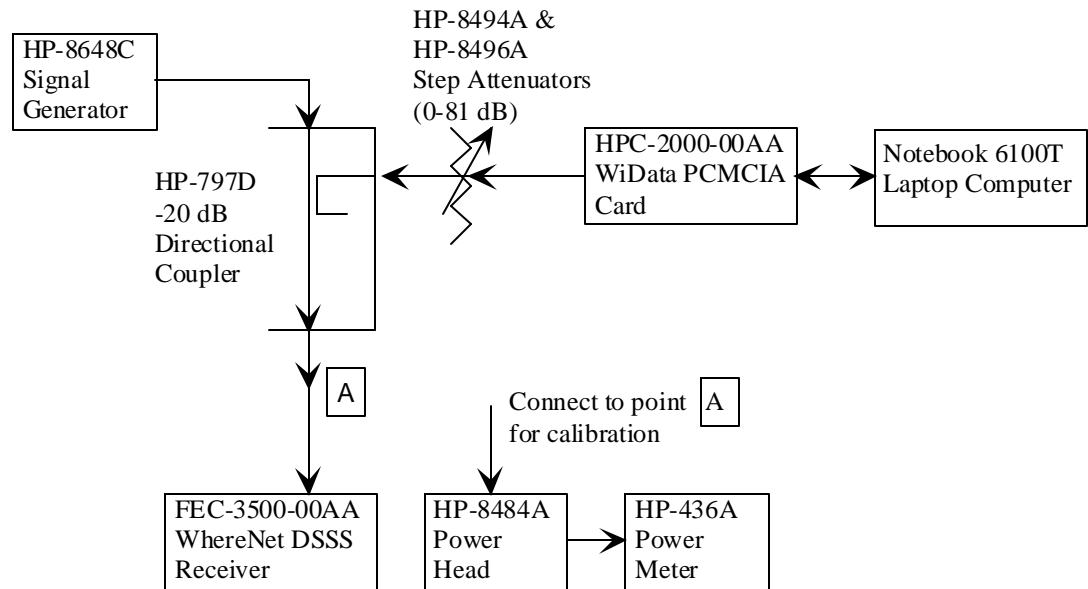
HP-8648C Signal Generator

HP-8494A & HP-8496A Step Attenuators (0-81 dB)

HP-797D -20 dB Directional Coupler

HPC-2000-00AA WiData PCMCIA Card

Notebook 6100T Laptop Computer

A

Connect to point A for calibration

FEC-3500-00AA WhereNet DSSS Receiver

HP-8484A Power Head

HP-436A Power Meter